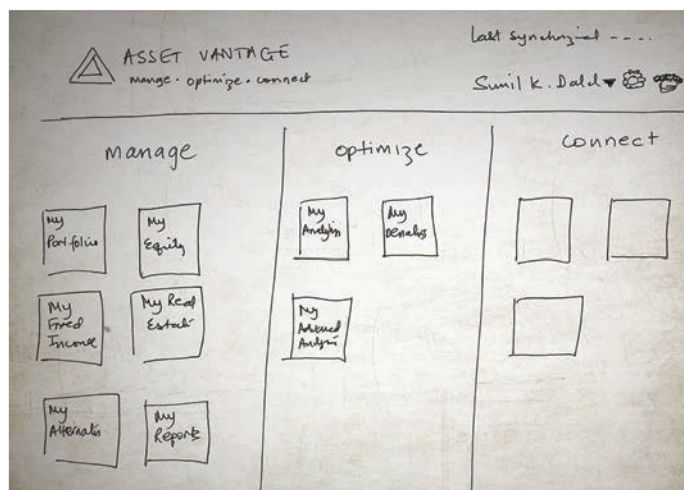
ASSET VANTAGE
manage · optimize · connect

Last synchronized - - - -

Sunil K. Dalal ▾

manage

My Portfolio

My Equity

My Fixed Income

My Real Estate

My Alternatives

My Reports

optimize

My Analytics

My Benchmarks

My Advanced Analysis

connect